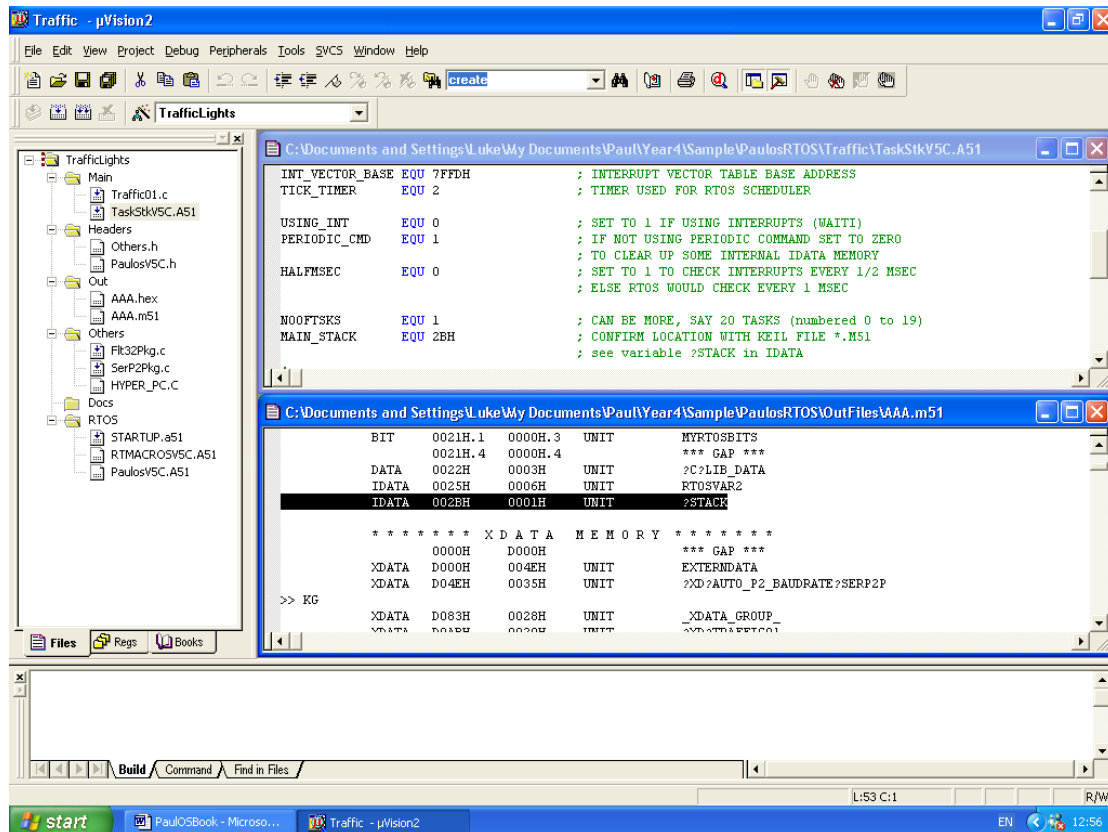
Traffic - µVision2

File Edit View Project Debug Peripherals Tools SVCS Window Help

create

TrafficLights

TrafficLights
Main
Traffic01.c
TaskStkV5C.A51
Headers
Others.h
PaulosV5C.h
Out
AAA.hex
AAA.m51
Others
Flt32Pkg.c
SerP2Pkg.c
HYPER_PC.C
Docs
RTOS
STARTUP.a51
RTMACROSV5C.A51
PaulosV5C.A51

Files Regs Books

C:\Documents and Settings\Luke\My Documents\Paul\Year4\Sample\PaulosRTOS\Traffic\TaskStkV5C.A51

INT_VECTOR_BASE EQU 7FFDH ; INTERRUPT VECTOR TABLE BASE ADDRESS
TICK_TIMER EQU 2 ; TIMER USED FOR RTOS SCHEDULER

USING_INT EQU 0 ; SET TO 1 IF USING INTERRUPTS (WAITI)
PERIODIC_CMD EQU 1 ; IF NOT USING PERIODIC COMMAND SET TO ZERO
; TO CLEAR UP SOME INTERNAL IDATA MEMORY
HALFMSEC EQU 0 ; SET TO 1 TO CHECK INTERRUPTS EVERY 1/2 MSEC
; ELSE RTOS WOULD CHECK EVERY 1 MSEC

NOOFTSKS EQU 1 ; CAN BE MORE, SAY 20 TASKS (numbered 0 to 19)
MAIN_STACK EQU 2BH ; CONFIRM LOCATION WITH KEIL FILE *.M51
; see variable ?STACK in IDATA

C:\Documents and Settings\Luke\My Documents\Paul\Year4\Sample\PaulosRTOS\OutFiles\AAA.m51

| | | | | |
|---|---|---|---|---|
| BIT | 0021H.1 | 0000H.3 | UNIT | MYRTOSBITS |
| | 0021H.4 | 0000H.4 | | *** GAP *** |
| DATA | 0022H | 0003H | UNIT | ?C?LIB_DATA |
| IDATA | 0025H | 0006H | UNIT | RTOSVAR2 |
| IDATA | 002BH | 0001H | UNIT | ?STACK |

* * * * * * * X D A T A M E M O R Y * * * * * * *

| | | | | |
|---|---|---|---|---|
| | 0000H | D000H | | *** GAP *** |
| XDATA | D000H | 004EH | UNIT | EXTERNDATA |
| XDATA | D04EH | 0035H | UNIT | ?XD?AUTO_P2_BAUDRATE?SERP2P |

>> KG

| | | | | |
|---|---|---|---|---|
| XDATA | D083H | 0028H | UNIT | _XDATA_GROUP_ |
| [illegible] | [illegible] | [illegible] | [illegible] | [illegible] |

Build Command Find in Files

L:53 C:1 R/W

start PaulOSBook - Microso... Traffic - µVision2 EN 12:56